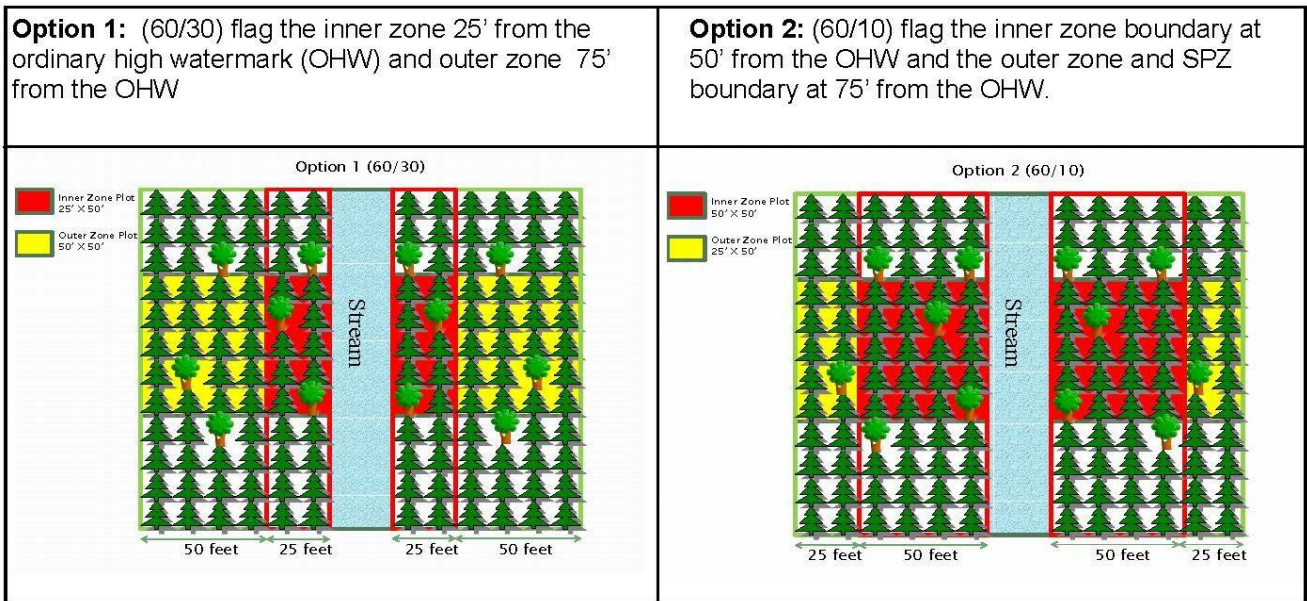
| **Option 1:** (60/30) flag the inner zone 25' from the ordinary high watermark (OHW) and outer zone 75' from the OHW | **Option 2:** (60/10) flag the inner zone boundary at 50' from the OHW and the outer zone and SPZ boundary at 75' from the OHW. |
|---|---|
| Option 1 (60/30)<br>Inner Zone Plot 25' X 50'<br>Outer Zone Plot 50' X 50'<br>Stream<br>50 feet 25 feet 25 feet 50 feet | Option 2 (60/10)<br>Inner Zone Plot 50' X 50'<br>Outer Zone Plot 25' X 50'<br>Stream<br>25 feet 50 feet 50 feet 25 feet |